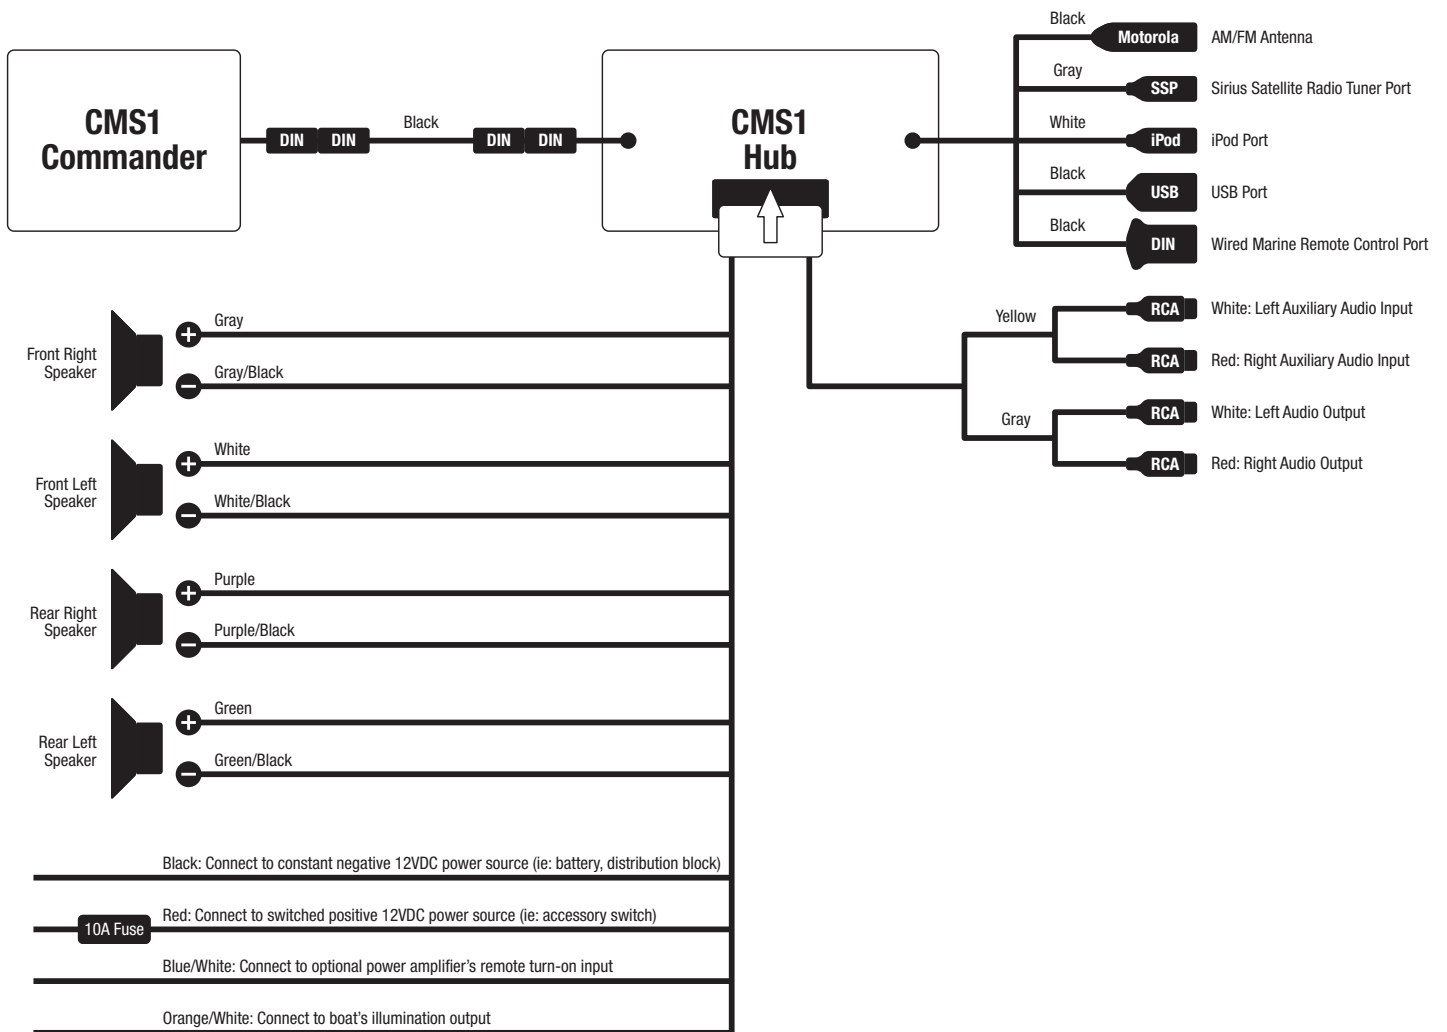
CMS1 Commander

DIN DIN Black DIN DIN

CMS1 Hub

Black Motorola AM/FM Antenna
Gray SSP Sirius Satellite Radio Tuner Port
White iPod iPod Port
Black USB USB Port
Black DIN Wired Marine Remote Control Port

Yellow RCA White: Left Auxiliary Audio Input
RCA Red: Right Auxiliary Audio Input
Gray RCA White: Left Audio Output
RCA Red: Right Audio Output

Front Right Speaker
Gray
Gray/Black

Front Left Speaker
White
White/Black

Rear Right Speaker
Purple
Purple/Black

Rear Left Speaker
Green
Green/Black

Black: Connect to constant negative 12VDC power source (ie: battery, distribution block)

10A Fuse Red: Connect to switched positive 12VDC power source (ie: accessory switch)

Blue/White: Connect to optional power amplifier's remote turn-on input

Orange/White: Connect to boat's illumination output